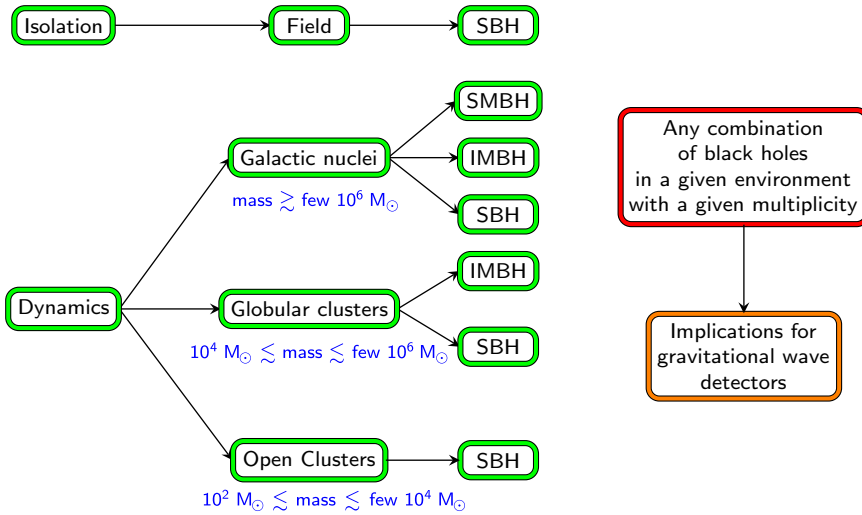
Isolation

Field

SBH

SMBH

Galactic nuclei

IMBH

mass $\gtrsim$ few $10^6$ M$_\odot$

SBH

Any combination of black holes in a given environment with a given multiplicity

IMBH

Dynamics

Globular clusters

$10^4$ M$_\odot$ $\lesssim$ mass $\lesssim$ few $10^6$ M$_\odot$

SBH

Implications for gravitational wave detectors

Open Clusters

SBH

$10^2$ M$_\odot$ $\lesssim$ mass $\lesssim$ few $10^4$ M$_\odot$